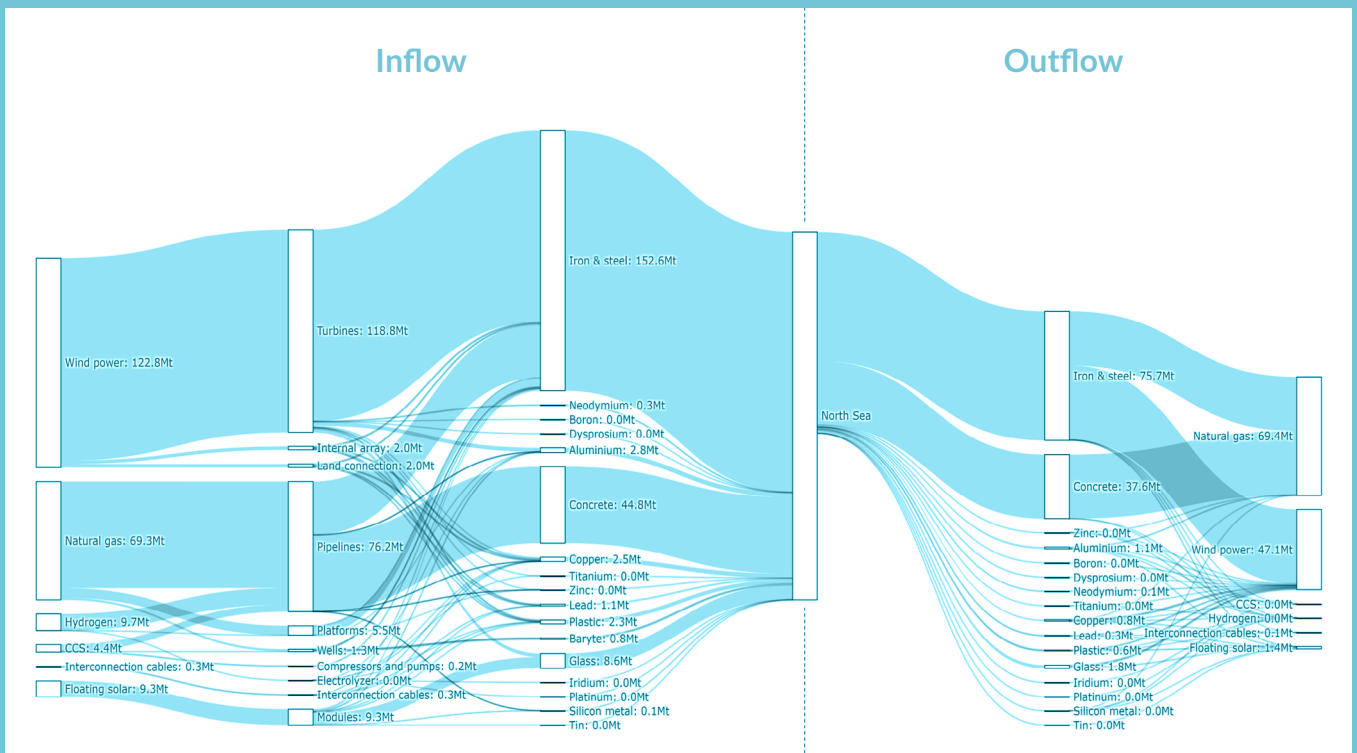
Inflow

Outflow

Wind power: 122.8Mt
Natural gas: 69.3Mt
Hydrogen: 9.7Mt
CCS: 4.4Mt
Interconnection cables: 0.3Mt
Floating solar: 9.3Mt

Turbines: 118.8Mt
Internal array: 2.0Mt
Land connection: 2.0Mt
Pipelines: 76.2Mt
Platforms: 5.5Mt
Wells: 1.3Mt
Compressors and pumps: 0.2Mt
Electrolyzer: 0.0Mt
Interconnection cables: 0.3Mt
Modules: 9.3Mt

Iron & steel: 152.6Mt
Neodymium: 0.3Mt
Boron: 0.0Mt
Dysprosium: 0.0Mt
Aluminium: 2.8Mt
Concrete: 44.8Mt
Copper: 2.5Mt
Titanium: 0.0Mt
Zinc: 0.0Mt
Lead: 1.1Mt
Plastic: 2.3Mt
Baryte: 0.8Mt
Glass: 8.6Mt
Iridium: 0.0Mt
Platinum: 0.0Mt
Silicon metal: 0.1Mt
Tin: 0.0Mt

North Sea

Iron & steel: 75.7Mt
Concrete: 37.6Mt
Zinc: 0.0Mt
Aluminium: 1.1Mt
Boron: 0.0Mt
Dysprosium: 0.0Mt
Neodymium: 0.1Mt
Titanium: 0.0Mt
Copper: 0.8Mt
Lead: 0.3Mt
Plastic: 0.6Mt
Glass: 1.8Mt
Iridium: 0.0Mt
Platinum: 0.0Mt
Silicon metal: 0.0Mt
Tin: 0.0Mt

Natural gas: 69.4Mt
Wind power: 47.1Mt
CCS: 0.0Mt
Hydrogen: 0.0Mt
Interconnection cables: 0.1Mt
Floating solar: 1.4Mt